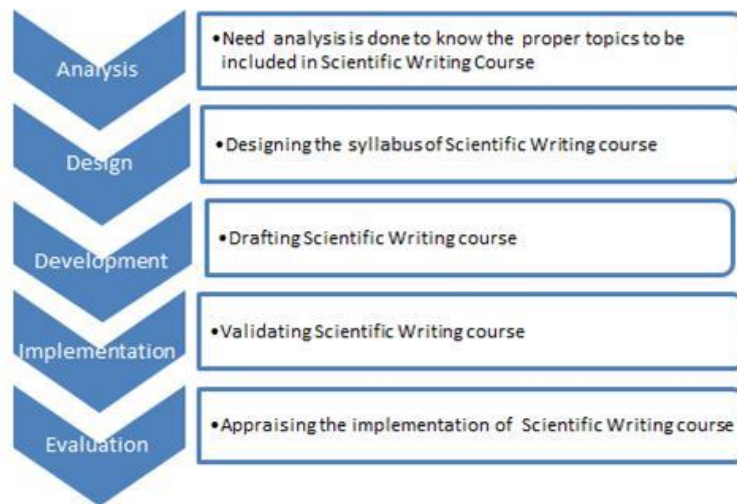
Analysis

•Need analysis is done to know the proper topics to be included in Scientific Writing Course

Design

•Designing the syllabus of Scientific Writing course

Development

•Drafting Scientific Writing course

Implementation

•Validating Scientific Writing course

Evaluation

•Appraising the implementation of Scientific Writing course